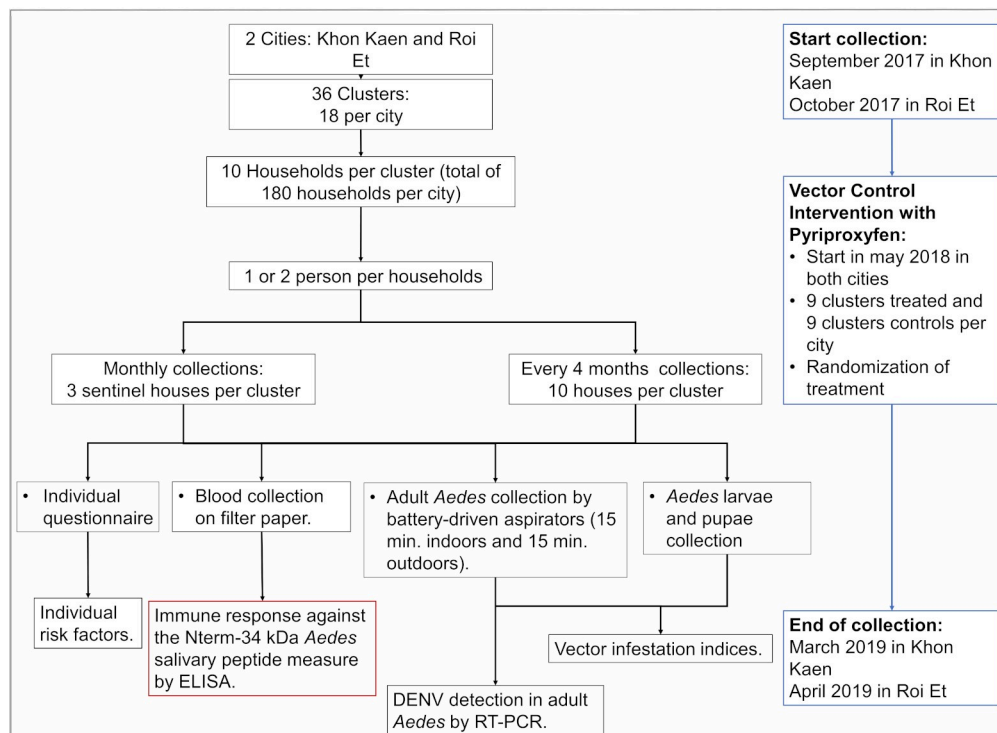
2 Cities: Khon Kaen and Roi Et

36 Clusters:
18 per city

10 Households per cluster (total of 180 households per city)

1 or 2 person per households

Monthly collections:
3 sentinel houses per cluster

Every 4 months collections:
10 houses per cluster

• Individual questionnaire

• Blood collection on filter paper.

• Adult *Aedes* collection by battery-driven aspirators (15 min. indoors and 15 min. outdoors).

• *Aedes* larvae and pupae collection

Individual risk factors.

Immune response against the Nterm-34 kDa *Aedes* salivary peptide measure by ELISA.

Vector infestation indices.

DENV detection in adult *Aedes* by RT-PCR.

**Start collection:**
September 2017 in Khon Kaen
October 2017 in Roi Et

**Vector Control Intervention with Pyriproxyfen:**
• Start in may 2018 in both cities
• 9 clusters treated and 9 clusters controls per city
• Randomization of treatment

**End of collection:**
March 2019 in Khon Kaen
April 2019 in Roi Et